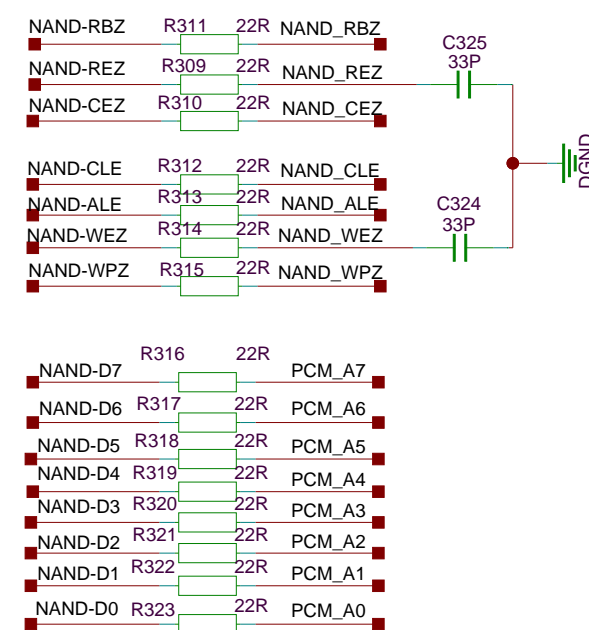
NAND-RBZ R311 22R NAND_RBZ
NAND-REZ R309 22R NAND_REZ
NAND-CEZ R310 22R NAND_CEZ
C325
33P
DGND
NAND-CLE R312 22R NAND_CLE
NAND-ALE R313 22R NAND_ALE
NAND-WEZ R314 22R NAND_WEZ
NAND-WPZ R315 22R NAND_WPZ
C324
33P

NAND-D7 R316 22R PCM_A7
NAND-D6 R317 22R PCM_A6
NAND-D5 R318 22R PCM_A5
NAND-D4 R319 22R PCM_A4
NAND-D3 R320 22R PCM_A3
NAND-D2 R321 22R PCM_A2
NAND-D1 R322 22R PCM_A1
NAND-D0 R323 22R PCM_A0